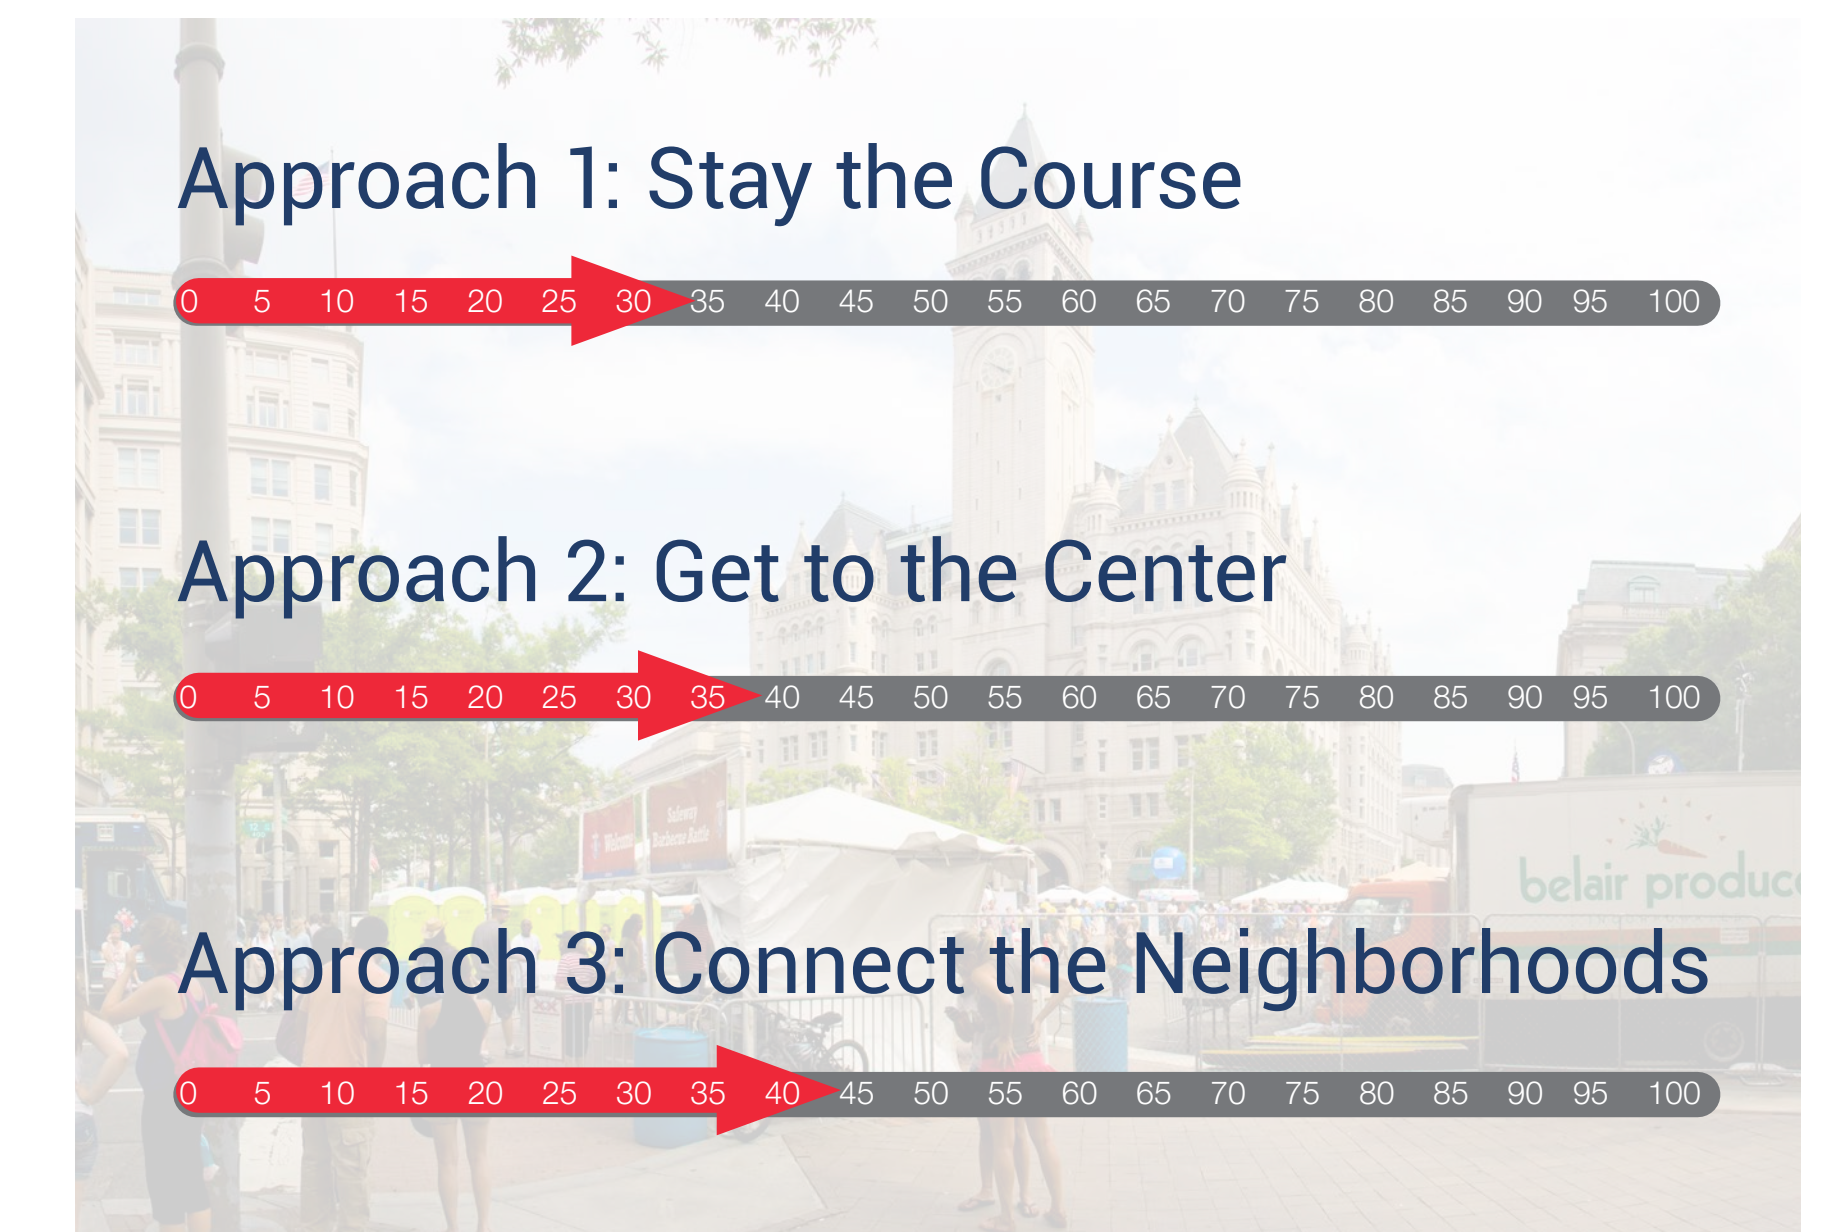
Approach 1: Stay the Course

0 5 10 15 20 25 30 35 40 45 50 55 60 65 70 75 80 85 90 95 100

Approach 2: Get to the Center

0 5 10 15 20 25 30 35 40 45 50 55 60 65 70 75 80 85 90 95 100

belair produc

Approach 3: Connect the Neighborhoods

0 5 10 15 20 25 30 35 40 45 50 55 60 65 70 75 80 85 90 95 100